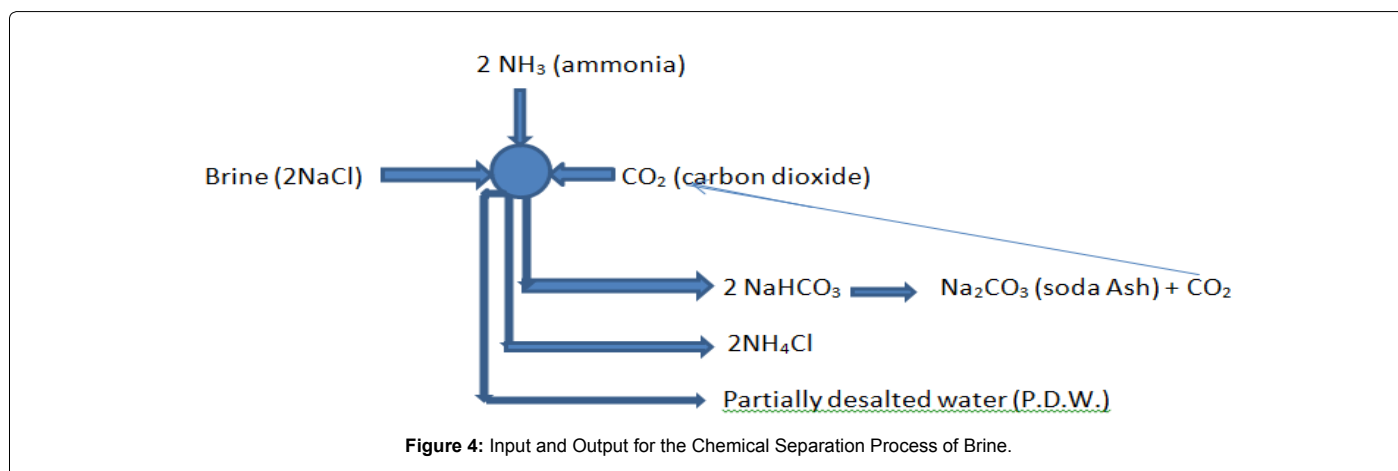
2 $NH_3$ (ammonia)

Brine (2NaCl)

$CO_2$ (carbon dioxide)

2 $NaHCO_3$

$Na_2CO_3$ (soda Ash) + $CO_2$

2$NH_4Cl$

Partially desalted water (P.D.W.)

**Figure 4:** Input and Output for the Chemical Separation Process of Brine.